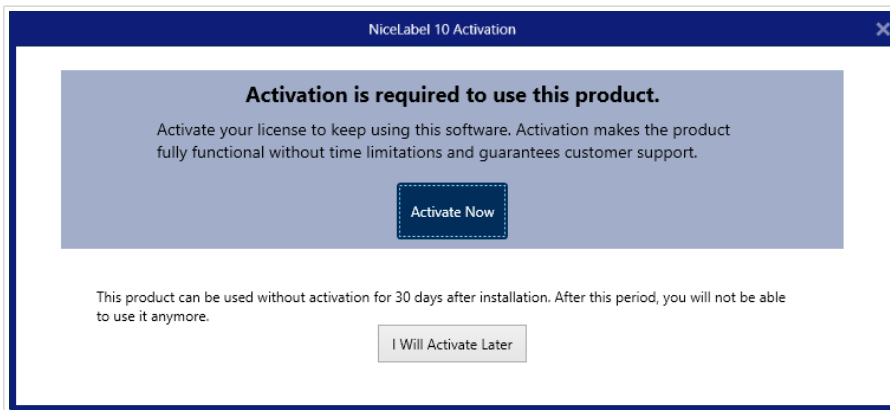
NiceLabel 10 Activation

Activation is required to use this product.

Activate your license to keep using this software. Activation makes the product fully functional without time limitations and guarantees customer support.

Activate Now

This product can be used without activation for 30 days after installation. After this period, you will not be able to use it anymore.

I Will Activate Later